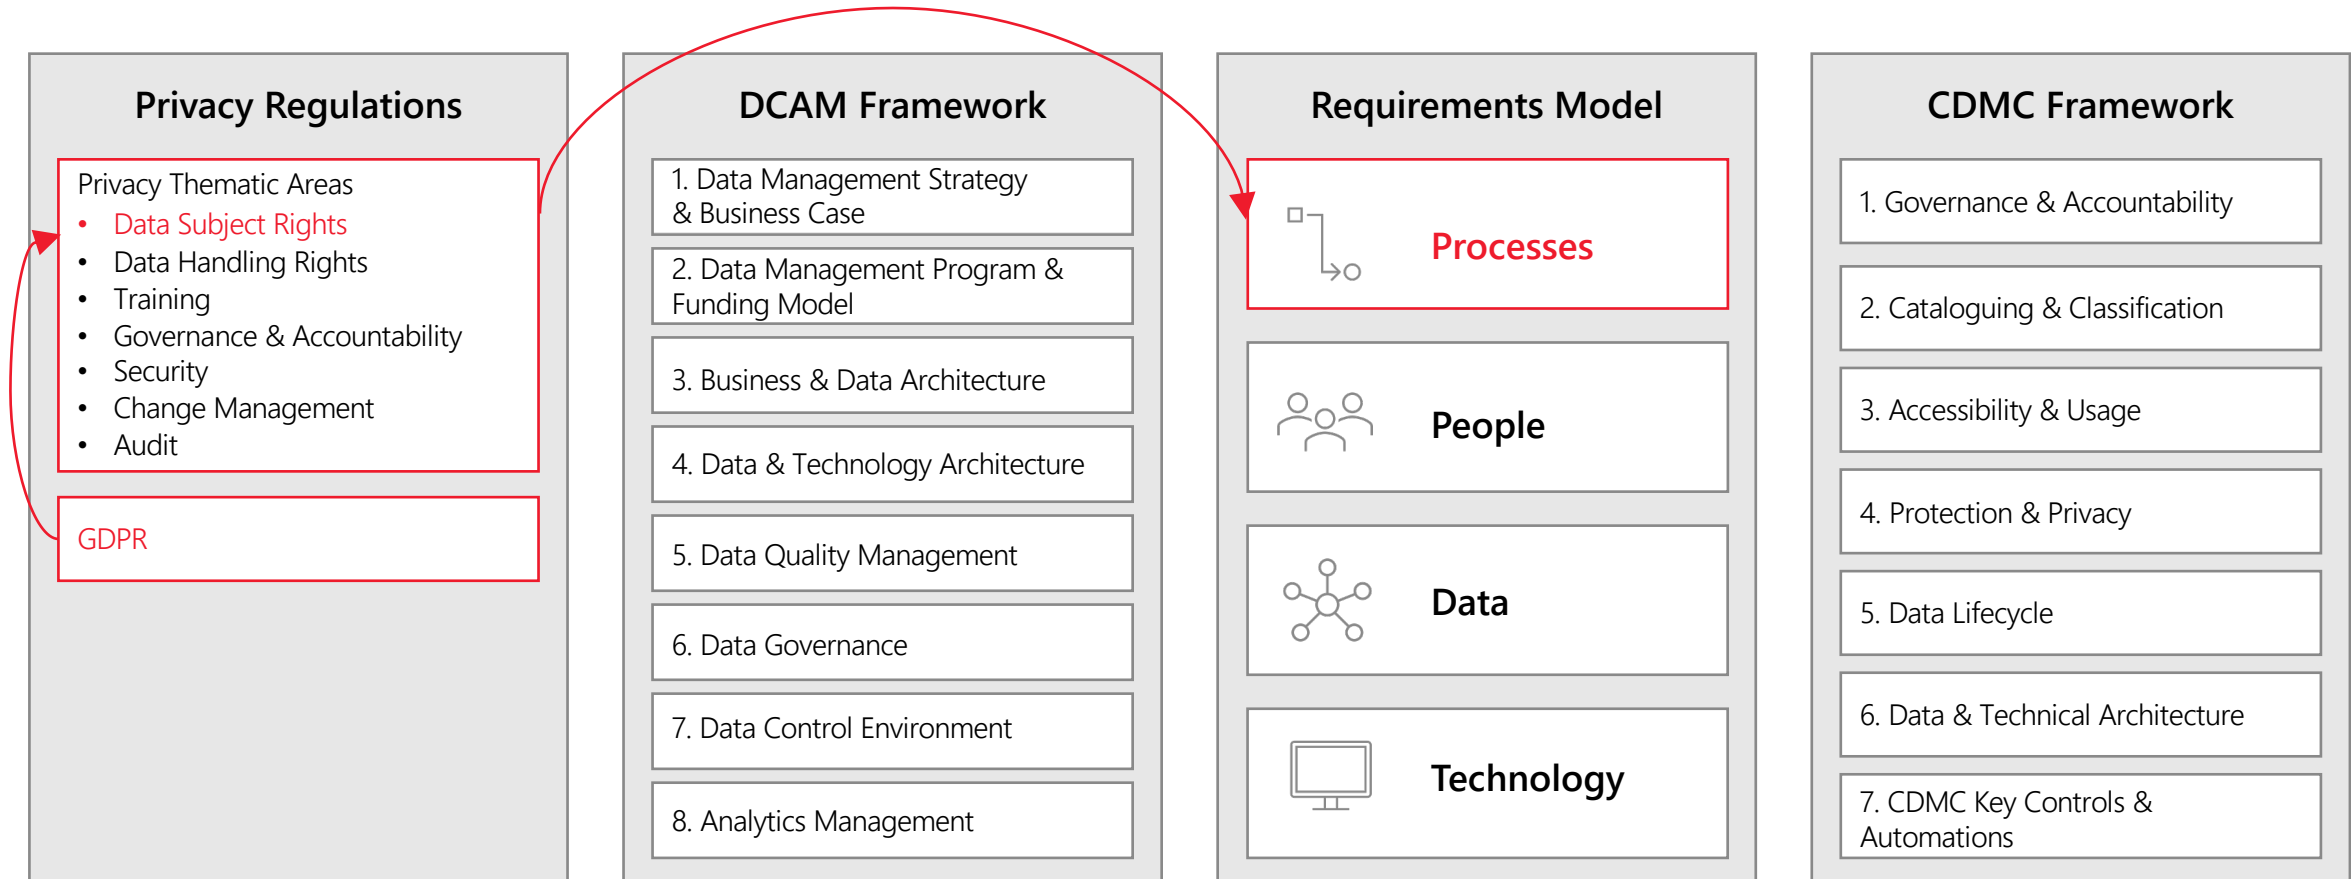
Privacy Regulations

Privacy Thematic Areas
- Data Subject Rights
- Data Handling Rights
- Training
- Governance & Accountability
- Security
- Change Management
- Audit

GDPR

DCAM Framework

1. Data Management Strategy & Business Case

2. Data Management Program & Funding Model

3. Business & Data Architecture

4. Data & Technology Architecture

5. Data Quality Management

6. Data Governance

7. Data Control Environment

8. Analytics Management

Requirements Model

Processes

People

Data

Technology

CDMC Framework

1. Governance & Accountability

2. Cataloguing & Classification

3. Accessibility & Usage

4. Protection & Privacy

5. Data Lifecycle

6. Data & Technical Architecture

7. CDMC Key Controls & Automations